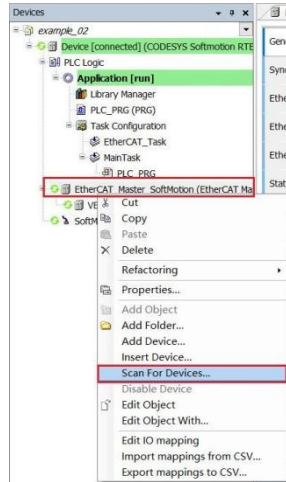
Devices

example_02

Device [connected] (CODESYS Softmotion RTE

PLC Logic

Application [run]

Library Manager

PLC_PRG (PRG)

Task Configuration

EtherCAT_Task

MainTask

PLC_PRG

EtherCAT_Master_SoftMotion (EtherCAT Ma

VE

SoftM

Gen

Sync

Ethe

Ethe

Ethe

Stat

Cut

Copy

Paste

Delete

Refactoring

Properties...

Add Object

Add Folder...

Add Device...

Insert Device...

Scan For Devices...

Disable Device

Edit Object

Edit Object With...

Edit IO mapping

Import mappings from CSV...

Export mappings to CSV...